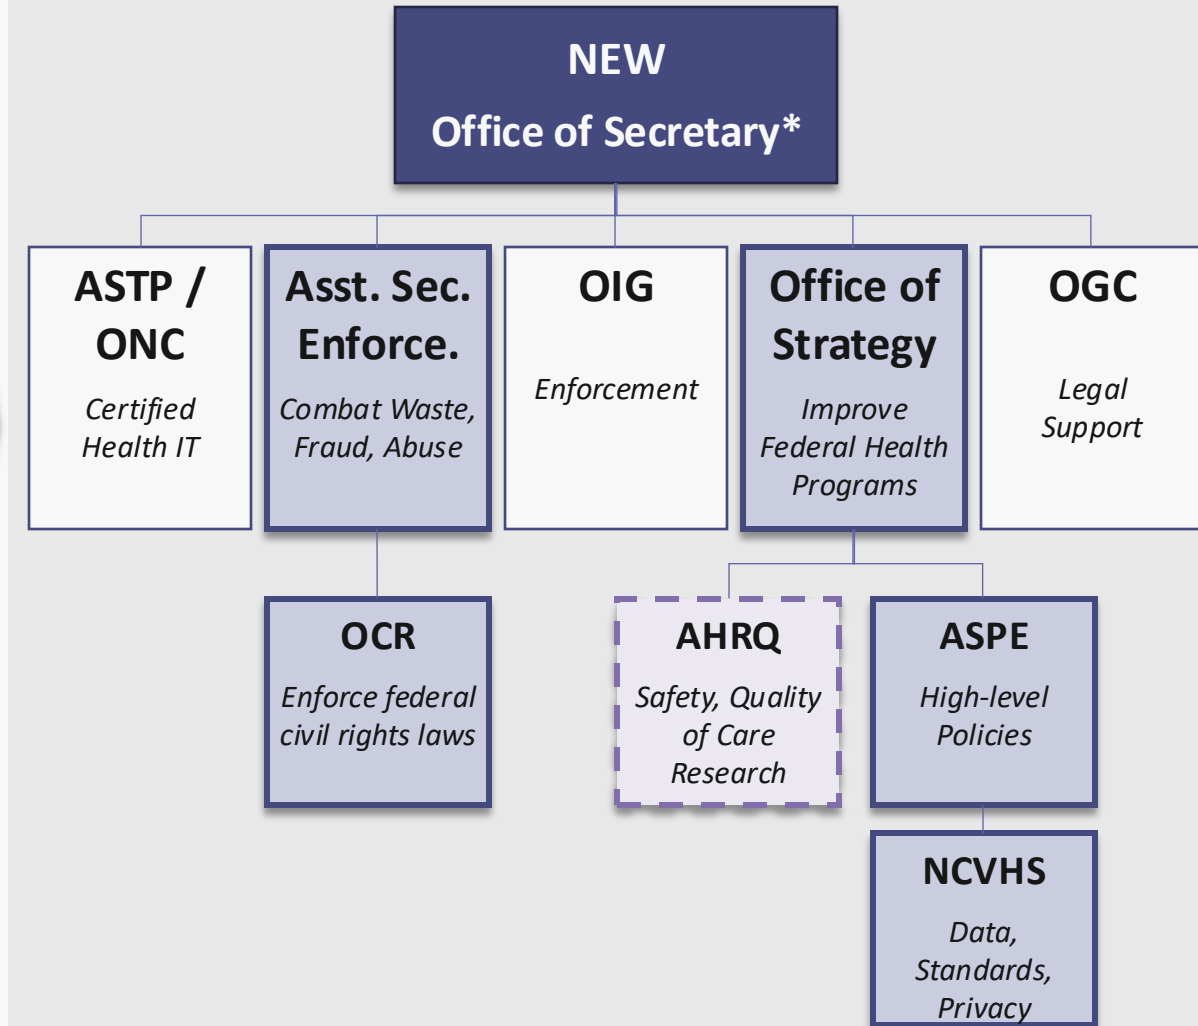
NEW
Office of Secretary*

ASTP / ONC
Certified Health IT

Asst. Sec. Enforce.
Combat Waste, Fraud, Abuse

OIG
Enforcement

Office of Strategy
Improve Federal Health Programs

OGC
Legal Support

OCR
Enforce federal civil rights laws

AHRQ
Safety, Quality of Care Research

ASPE
High-level Policies

NCVHS
Data, Standards, Privacy